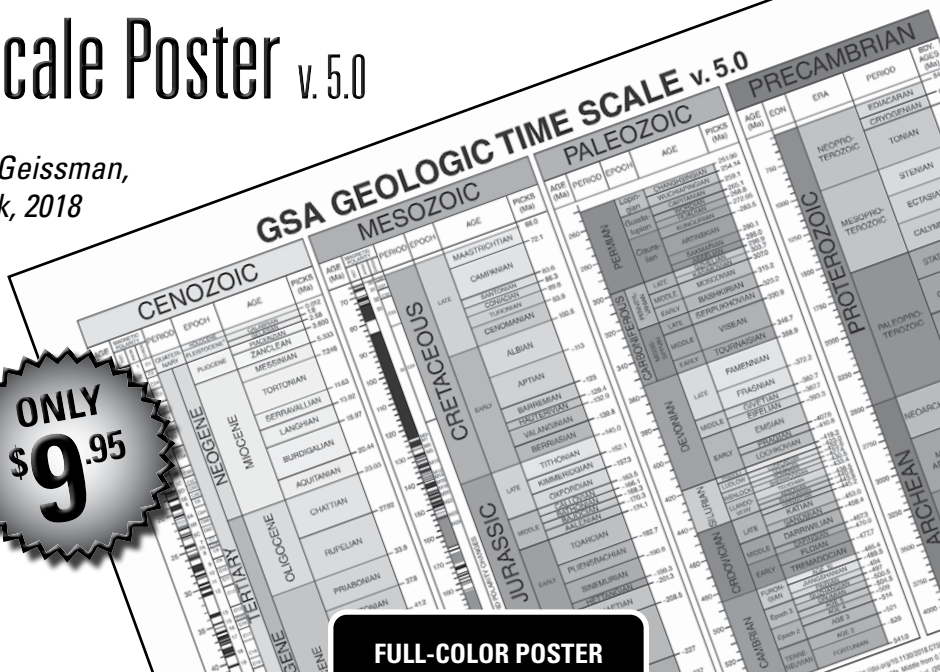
cale Poster v. 5.0

Geissman, k, 2018

ONLY $9.95

GSA GEOLOGIC TIME SCALE v. 5.0

CENOZOIC

MESOZOIC

PALEOZOIC

PRECAMBRIAN

AGE (Ma)

PERIOD

EPOCH

AGE

PICKS (Ma)

EON

ERA

NEOGENE

TERTIARY

MIOCENE

OLIGOCENE

PLIOCENE

PLEISTOCENE

QUATERNARY

ZANCLEAN

MESSINIAN

TORTONIAN

SERRAVALLIAN

LANGHIAN

BURDIGALIAN

AQUITANIAN

CHATTIAN

RUPELIAN

PRIABONIAN

CRETACEOUS

JURASSIC

LATE

EARLY

MIDDLE

MAASTRICHTIAN

CAMPANIAN

SANTONIAN

CONIACIAN

TURONIAN

CENOMANIAN

ALBIAN

APTIAN

BARREMIAN

HAUTERIVIAN

VALANGINIAN

BERRIASIAN

TITHONIAN

KIMMERIDGIAN

OXFORDIAN

CALLOVIAN

BATHONIAN

BAJOCIAN

AALENIAN

TOARCIAN

PLIENSBACHIAN

SINEMURIAN

HETTANGIAN

PERMIAN

CARBONIFEROUS

PENNSYLVANIAN

MISSISSIPPIAN

DEVONIAN

SILURIAN

ORDOVICIAN

CAMBRIAN

Lopingian

Guadalupian

Cisuralian

CHANGHSINGIAN

WUCHIAPINGIAN

CAPITANIAN

WORDIAN

ROADIAN

KUNGURIAN

ARTINSKIAN

SAKMARIAN

ASSELIAN

GZHELIAN

KASIMOVIAN

MOSCOVIAN

BASHKIRIAN

SERPUKHOVIAN

VISEAN

TOURNAISIAN

FAMENNIAN

FRASNIAN

GIVETIAN

EIFELIAN

EMSIAN

PRAGIAN

LOCHKOVIAN

KATIAN

SANDBIAN

DARRIWILIAN

DAPINGIAN

FLOIAN

TREMADOCIAN

FURONGIAN

Epoch 3

Epoch 2

TERRENEUVIAN

FORTUNIAN

PROTEROZOIC

ARCHEAN

NEOPROTEROZOIC

MESOPROTEROZOIC

PALEOPROTEROZOIC

NEOARCHEAN

EDIACARAN

CRYOGENIAN

TONIAN

STENIAN

ECTASIAN

CALYMMIAN

STATHERIAN

FULL-COLOR POSTER